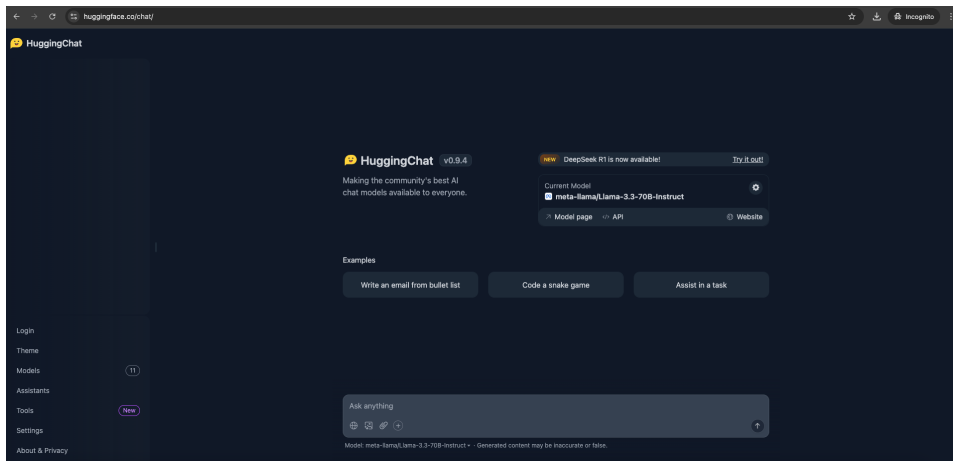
huggingface.co/chat/

Incognito

HuggingChat

Login
Theme
Models 11
Assistants
Tools New
Settings
About & Privacy

HuggingChat v0.9.4

Making the community's best AI chat models available to everyone.

NEW DeepSeek R1 is now available! Try it out!

Current Model
meta-llama/Llama-3.3-70B-Instruct

Model page API Website

Examples

Write an email from bullet list
Code a snake game
Assist in a task

Ask anything

Model: meta-llama/Llama-3.3-70B-Instruct · Generated content may be inaccurate or false.